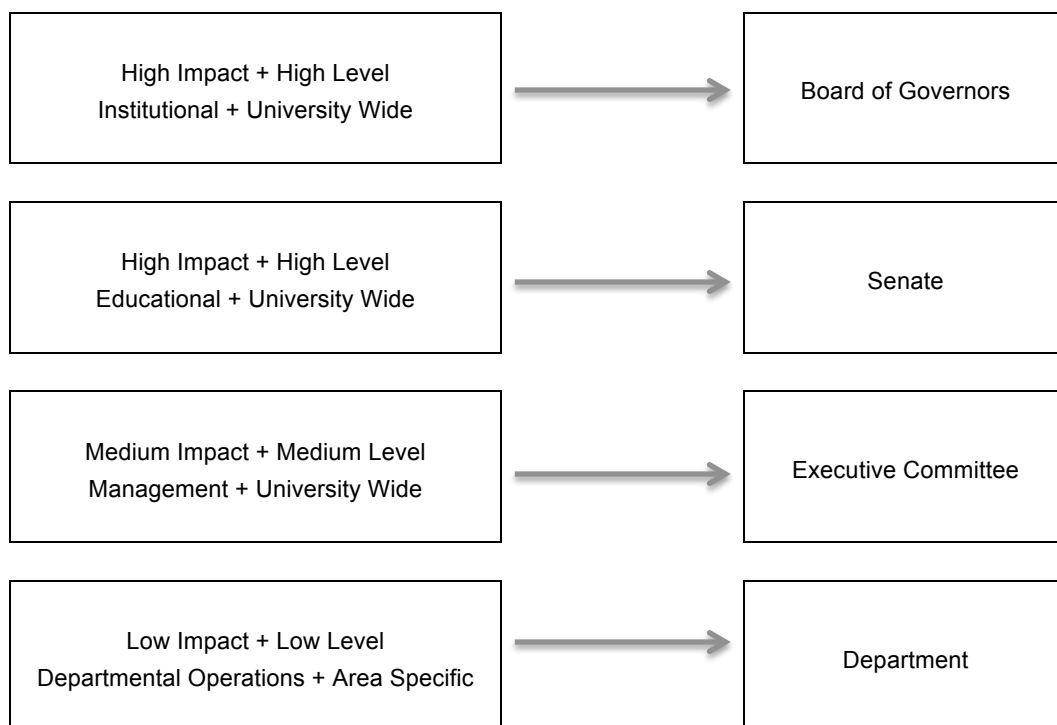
High Impact + High Level
Institutional + University Wide

Board of Governors

High Impact + High Level
Educational + University Wide

Senate

Medium Impact + Medium Level
Management + University Wide

Executive Committee

Low Impact + Low Level
Departmental Operations + Area Specific

Department